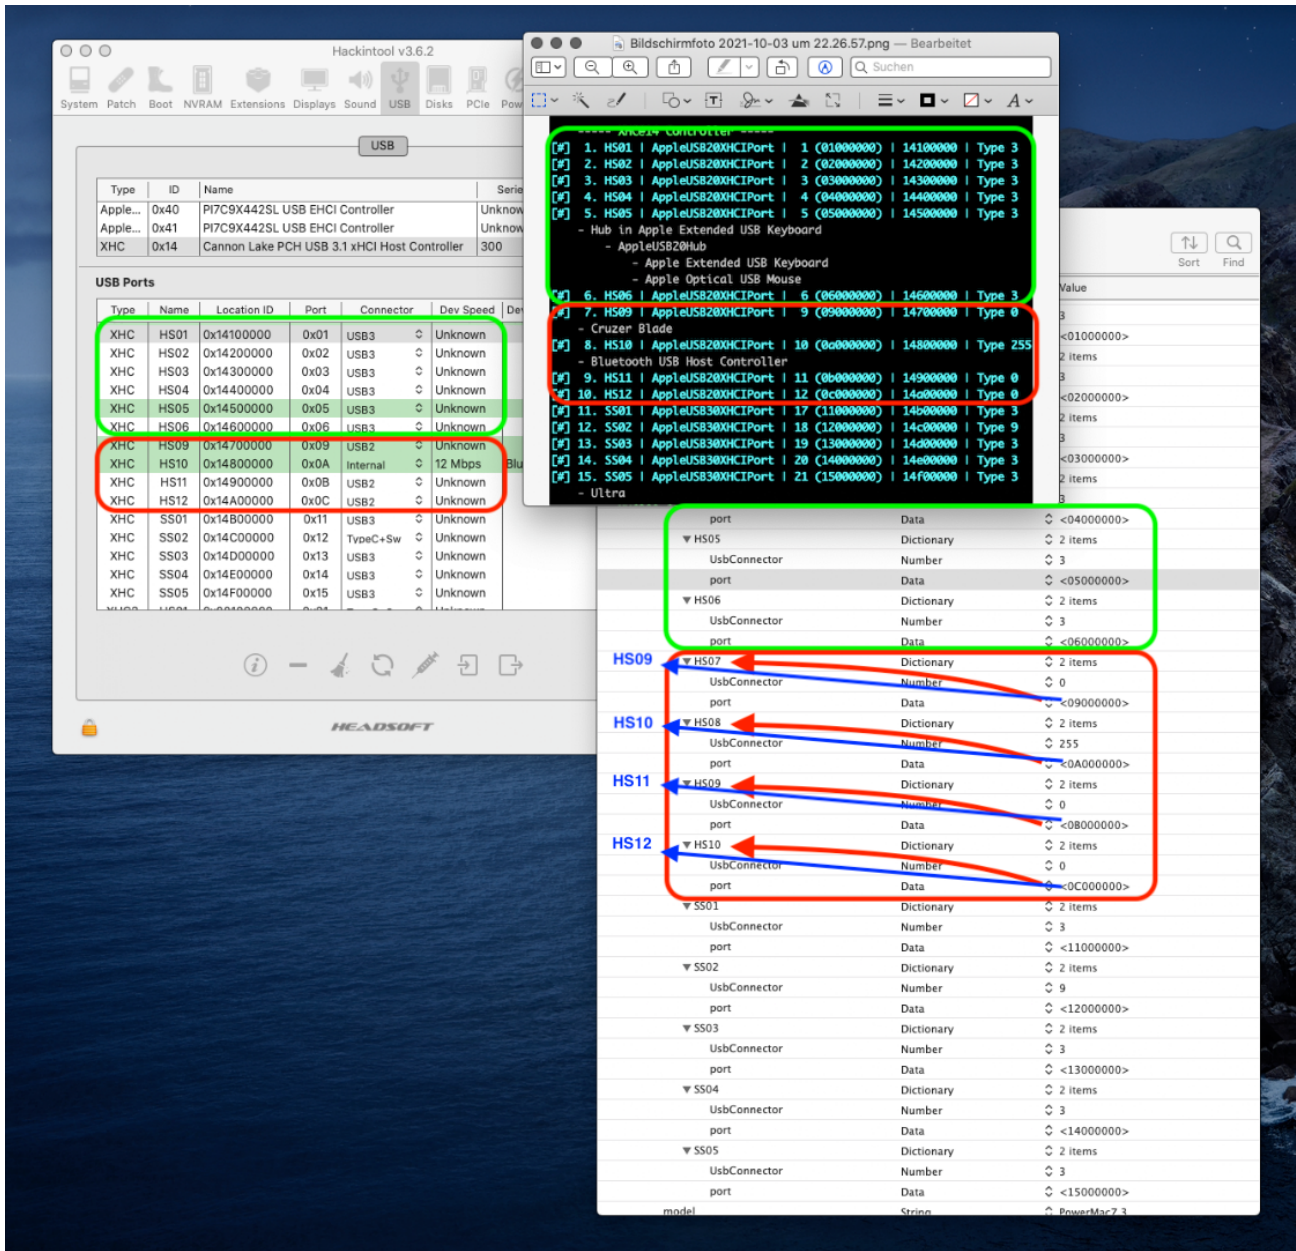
Hackintool v3.6.2

System Patch Boot NVRAM Extensions Displays Sound USB Disks PCIe Pow

USB

| Type | ID | Name | Seri |
|---|---|---|---|
| Apple... | 0x40 | PI7C9X442SL USB EHCI Controller | Unknow |
| Apple... | 0x41 | PI7C9X442SL USB EHCI Controller | Unknow |
| XHC | 0x14 | Cannon Lake PCH USB 3.1 xHCI Host Controller | 300 |

USB Ports

| Type | Name | Location ID | Port | Connector | Dev Speed | De |
|---|---|---|---|---|---|---|
| XHC | HS01 | 0x14100000 | 0x01 | USB3 | Unknown | |
| XHC | HS02 | 0x14200000 | 0x02 | USB3 | Unknown | |
| XHC | HS03 | 0x14300000 | 0x03 | USB3 | Unknown | |
| XHC | HS04 | 0x14400000 | 0x04 | USB3 | Unknown | |
| XHC | HS05 | 0x14500000 | 0x05 | USB3 | Unknown | |
| XHC | HS06 | 0x14600000 | 0x06 | USB3 | Unknown | |
| XHC | HS09 | 0x14700000 | 0x09 | USB2 | Unknown | |
| XHC | HS10 | 0x14800000 | 0x0A | Internal | 12 Mbps | Blu |
| XHC | HS11 | 0x14900000 | 0x0B | USB2 | Unknown | |
| XHC | HS12 | 0x14A00000 | 0x0C | USB2 | Unknown | |
| XHC | SS01 | 0x14B00000 | 0x11 | USB3 | Unknown | |
| XHC | SS02 | 0x14C00000 | 0x12 | TypeC+Sw | Unknown | |
| XHC | SS03 | 0x14D00000 | 0x13 | USB3 | Unknown | |
| XHC | SS04 | 0x14E00000 | 0x14 | USB3 | Unknown | |
| XHC | SS05 | 0x14F00000 | 0x15 | USB3 | Unknown | |

HEADSOFT

Bildschirmfoto 2021-10-03 um 22.26.57.png — Bearbeitet

Suchen

----- XHCI4 Controller -----
[#] 1. HS01 | AppleUSB20XHCIPort | 1 (01000000) | 14100000 | Type 3
[#] 2. HS02 | AppleUSB20XHCIPort | 2 (02000000) | 14200000 | Type 3
[#] 3. HS03 | AppleUSB20XHCIPort | 3 (03000000) | 14300000 | Type 3
[#] 4. HS04 | AppleUSB20XHCIPort | 4 (04000000) | 14400000 | Type 3
[#] 5. HS05 | AppleUSB20XHCIPort | 5 (05000000) | 14500000 | Type 3
- Hub in Apple Extended USB Keyboard
- AppleUSB20Hub
- Apple Extended USB Keyboard
- Apple Optical USB Mouse
[#] 6. HS06 | AppleUSB20XHCIPort | 6 (06000000) | 14600000 | Type 3
[#] 7. HS09 | AppleUSB20XHCIPort | 9 (09000000) | 14700000 | Type 0
- Cruzer Blade
[#] 8. HS10 | AppleUSB20XHCIPort | 10 (0a000000) | 14800000 | Type 255
- Bluetooth USB Host Controller
[#] 9. HS11 | AppleUSB20XHCIPort | 11 (0b000000) | 14900000 | Type 0
[#] 10. HS12 | AppleUSB20XHCIPort | 12 (0c000000) | 14a00000 | Type 0
[#] 11. SS01 | AppleUSB30XHCIPort | 17 (11000000) | 14b00000 | Type 3
[#] 12. SS02 | AppleUSB30XHCIPort | 18 (12000000) | 14c00000 | Type 9
[#] 13. SS03 | AppleUSB30XHCIPort | 19 (13000000) | 14d00000 | Type 3
[#] 14. SS04 | AppleUSB30XHCIPort | 20 (14000000) | 14e00000 | Type 3
[#] 15. SS05 | AppleUSB30XHCIPort | 21 (15000000) | 14f00000 | Type 3
- Ultra

Sort Find

Value
3
<01000000>
2 items
3
<02000000>
2 items
3
<03000000>
2 items
3

| | | |
|---|---|---|
| port | Data | <04000000> |
| ▼HS05 | Dictionary | 2 items |
| UsbConnector | Number | 3 |
| port | Data | <05000000> |
| ▼HS06 | Dictionary | 2 items |
| UsbConnector | Number | 3 |
| port | Data | <06000000> |
| ▼HS07 | Dictionary | 2 items |
| UsbConnector | Number | 0 |
| port | Data | <09000000> |
| ▼HS08 | Dictionary | 2 items |
| UsbConnector | Number | 255 |
| port | Data | <0A000000> |
| ▼HS09 | Dictionary | 2 items |
| UsbConnector | Number | 0 |
| port | Data | <0B000000> |
| ▼HS10 | Dictionary | 2 items |
| UsbConnector | Number | 0 |
| port | Data | <0C000000> |
| ▼SS01 | Dictionary | 2 items |
| UsbConnector | Number | 3 |
| port | Data | <11000000> |
| ▼SS02 | Dictionary | 2 items |
| UsbConnector | Number | 9 |
| port | Data | <12000000> |
| ▼SS03 | Dictionary | 2 items |
| UsbConnector | Number | 3 |
| port | Data | <13000000> |
| ▼SS04 | Dictionary | 2 items |
| UsbConnector | Number | 3 |
| port | Data | <14000000> |
| ▼SS05 | Dictionary | 2 items |
| UsbConnector | Number | 3 |
| port | Data | <15000000> |
| model | String | PowerMac7,3 |

HS09
HS10
HS11
HS12